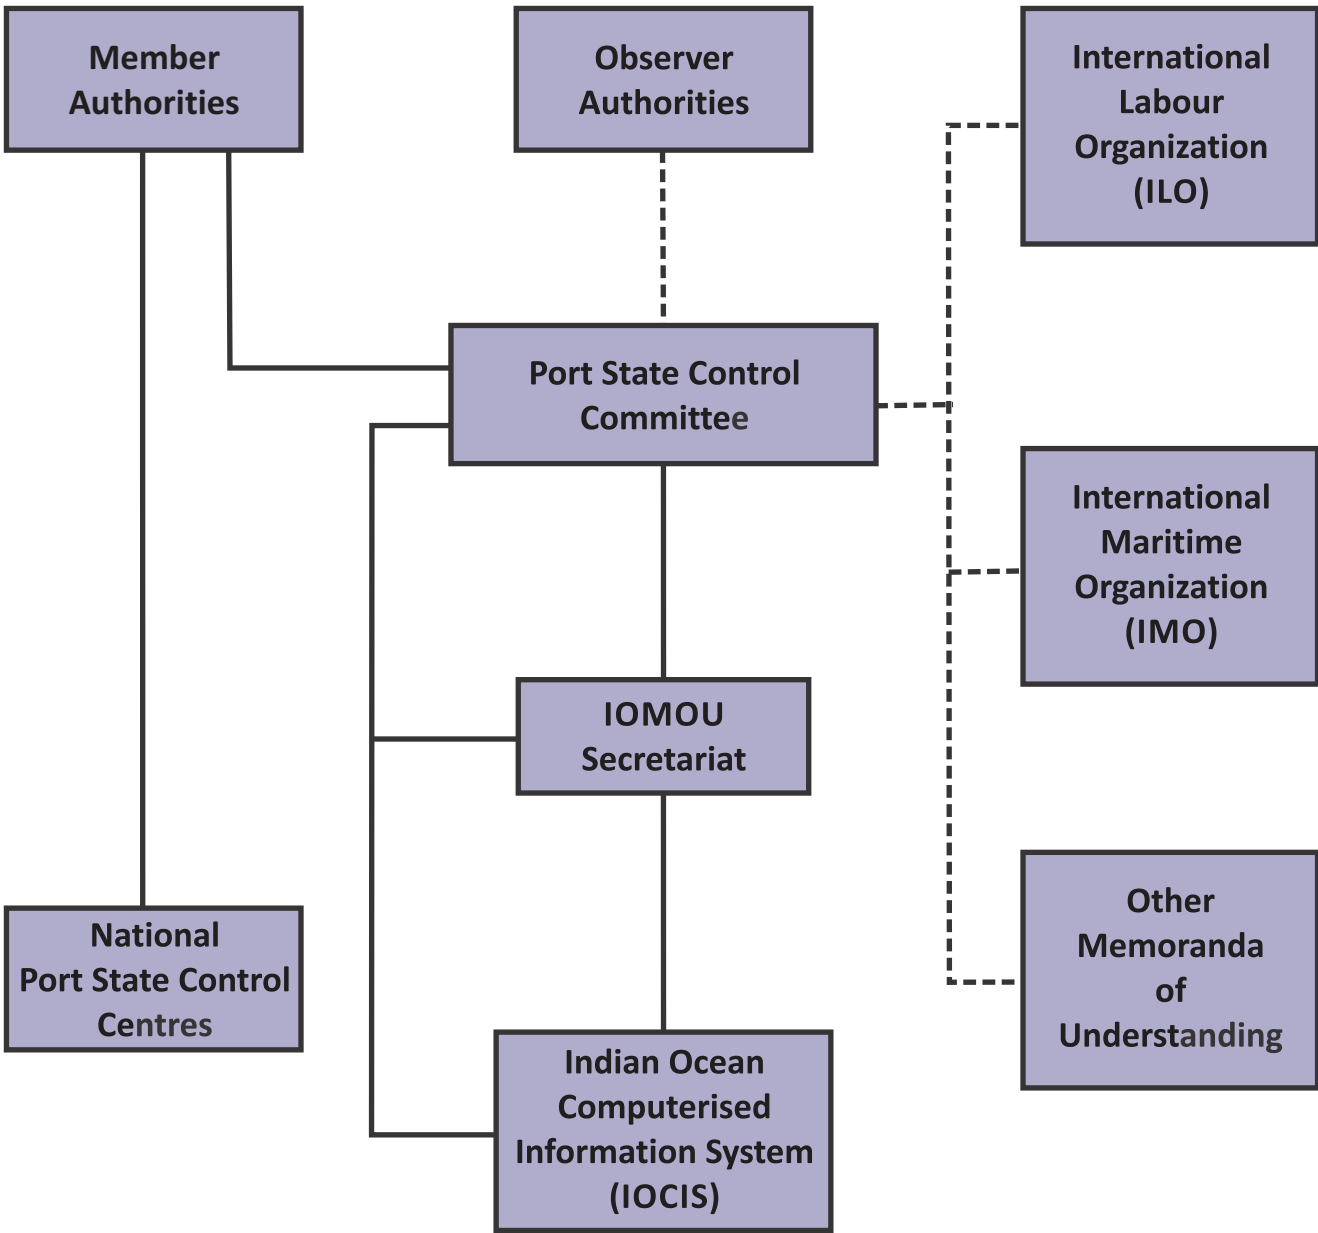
Member Authorities

Observer Authorities

International Labour Organization (ILO)

Port State Control Committee

International Maritime Organization (IMO)

IOMOU Secretariat

National Port State Control Centres

Other Memoranda of Understanding

Indian Ocean Computerised Information System (IOCIS)